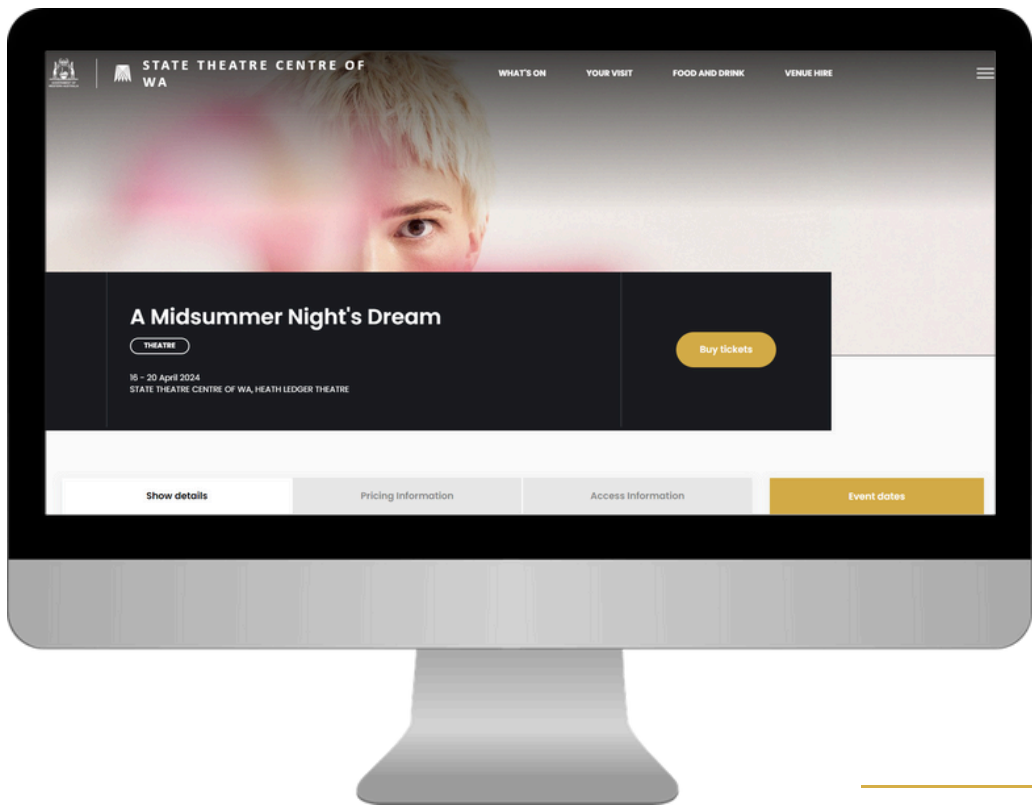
STATE THEATRE CENTRE OF WA

WHAT'S ON
YOUR VISIT
FOOD AND DRINK
VENUE HIRE

A Midsummer Night's Dream

THEATRE

16 - 20 April 2024
STATE THEATRE CENTRE OF WA, HEATH LEDGER THEATRE

Buy tickets

Show details
Pricing Information
Access Information
Event dates